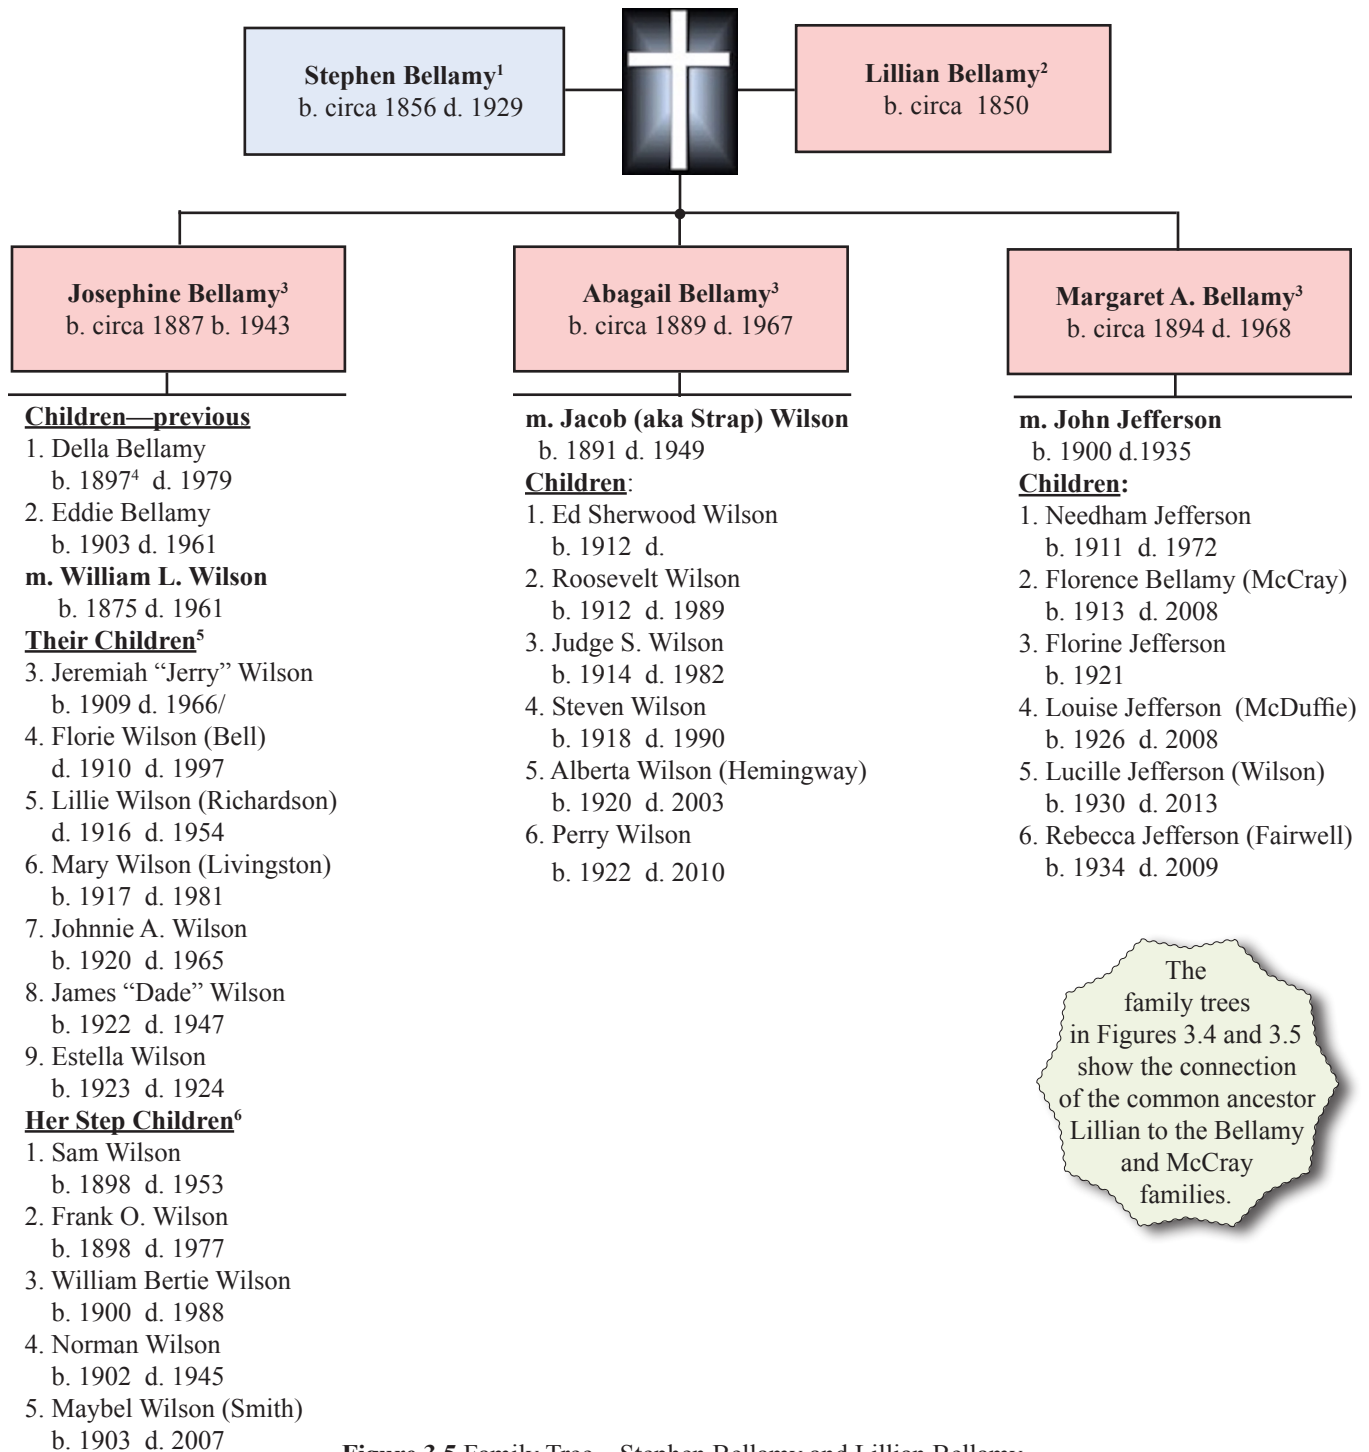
**Stephen Bellamy$^1$**
b. circa 1856 d. 1929

**Lillian Bellamy$^2$**
b. circa 1850

**Josephine Bellamy$^3$**
b. circa 1887 b. 1943

**Abagail Bellamy$^3$**
b. circa 1889 d. 1967

**Margaret A. Bellamy$^3$**
b. circa 1894 d. 1968

**Children—previous**
1. Della Bellamy
b. 1897$^4$ d. 1979
2. Eddie Bellamy
b. 1903 d. 1961
**m. William L. Wilson**
b. 1875 d. 1961
**Their Children$^5$**
3. Jeremiah "Jerry" Wilson
b. 1909 d. 1966/
4. Florie Wilson (Bell)
d. 1910 d. 1997
5. Lillie Wilson (Richardson)
d. 1916 d. 1954
6. Mary Wilson (Livingston)
b. 1917 d. 1981
7. Johnnie A. Wilson
b. 1920 d. 1965
8. James "Dade" Wilson
b. 1922 d. 1947
9. Estella Wilson
b. 1923 d. 1924
**Her Step Children$^6$**
1. Sam Wilson
b. 1898 d. 1953
2. Frank O. Wilson
b. 1898 d. 1977
3. William Bertie Wilson
b. 1900 d. 1988
4. Norman Wilson
b. 1902 d. 1945
5. Maybel Wilson (Smith)
b. 1903 d. 2007

**m. Jacob (aka Strap) Wilson**
b. 1891 d. 1949
**Children**:
1. Ed Sherwood Wilson
b. 1912 d.
2. Roosevelt Wilson
b. 1912 d. 1989
3. Judge S. Wilson
b. 1914 d. 1982
4. Steven Wilson
b. 1918 d. 1990
5. Alberta Wilson (Hemingway)
b. 1920 d. 2003
6. Perry Wilson
b. 1922 d. 2010

**m. John Jefferson**
b. 1900 d.1935
**Children:**
1. Needham Jefferson
b. 1911 d. 1972
2. Florence Bellamy (McCray)
b. 1913 d. 2008
3. Florine Jefferson
b. 1921
4. Louise Jefferson (McDuffie)
b. 1926 d. 2008
5. Lucille Jefferson (Wilson)
b. 1930 d. 2013
6. Rebecca Jefferson (Fairwell)
b. 1934 d. 2009

The family trees in Figures 3.4 and 3.5 show the connection of the common ancestor Lillian to the Bellamy and McCray families.

**Figure 3.5** Family Tree – Stephen Bellamy and Lillian Bellamy